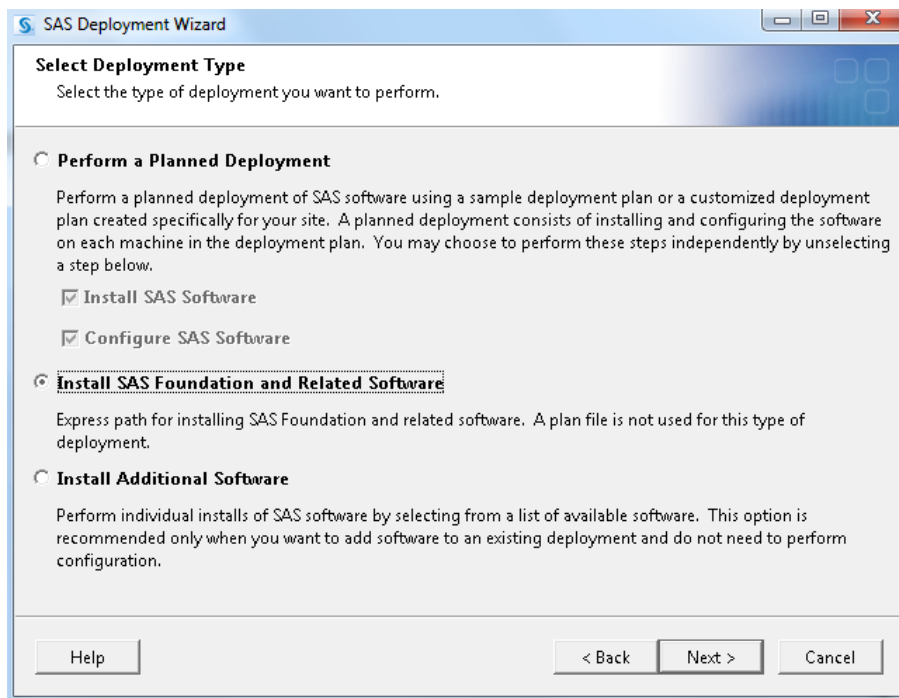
SAS Deployment Wizard

Select Deployment Type
Select the type of deployment you want to perform.

Perform a Planned Deployment

Perform a planned deployment of SAS software using a sample deployment plan or a customized deployment plan created specifically for your site. A planned deployment consists of installing and configuring the software on each machine in the deployment plan. You may choose to perform these steps independently by unselecting a step below.

Install SAS Software

Configure SAS Software

Install SAS Foundation and Related Software

Express path for installing SAS Foundation and related software. A plan file is not used for this type of deployment.

Install Additional Software

Perform individual installs of SAS software by selecting from a list of available software. This option is recommended only when you want to add software to an existing deployment and do not need to perform configuration.

Help

< Back

Next >

Cancel